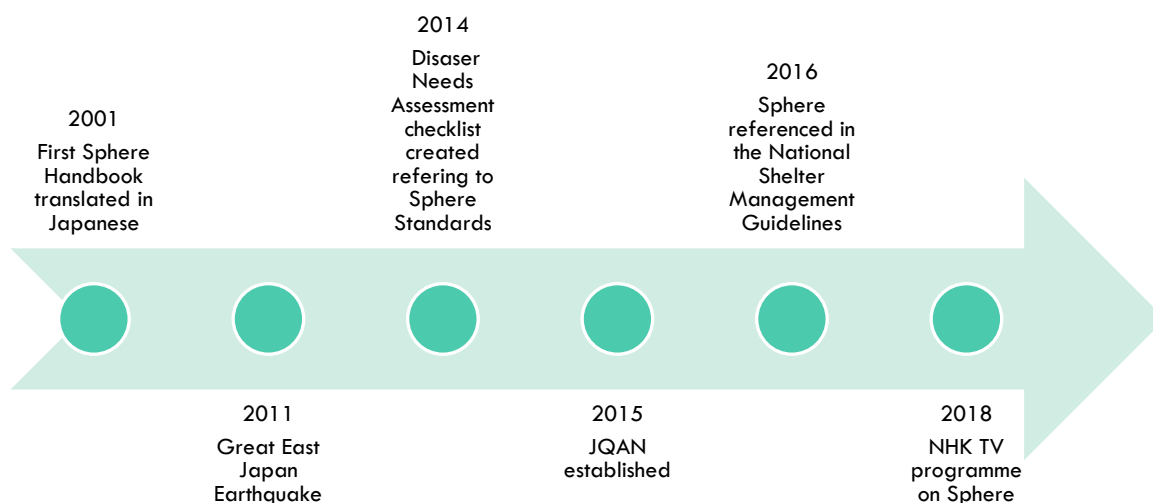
2001
First Sphere Handbook translated in Japanese

2014
Disaser Needs Assessment checklist created refering to Sphere Standards

2016
Sphere referenced in the National Shelter Management Guidelines

2011
Great East Japan Earthquake

2015
JQAN established

2018
NHK TV programme on Sphere